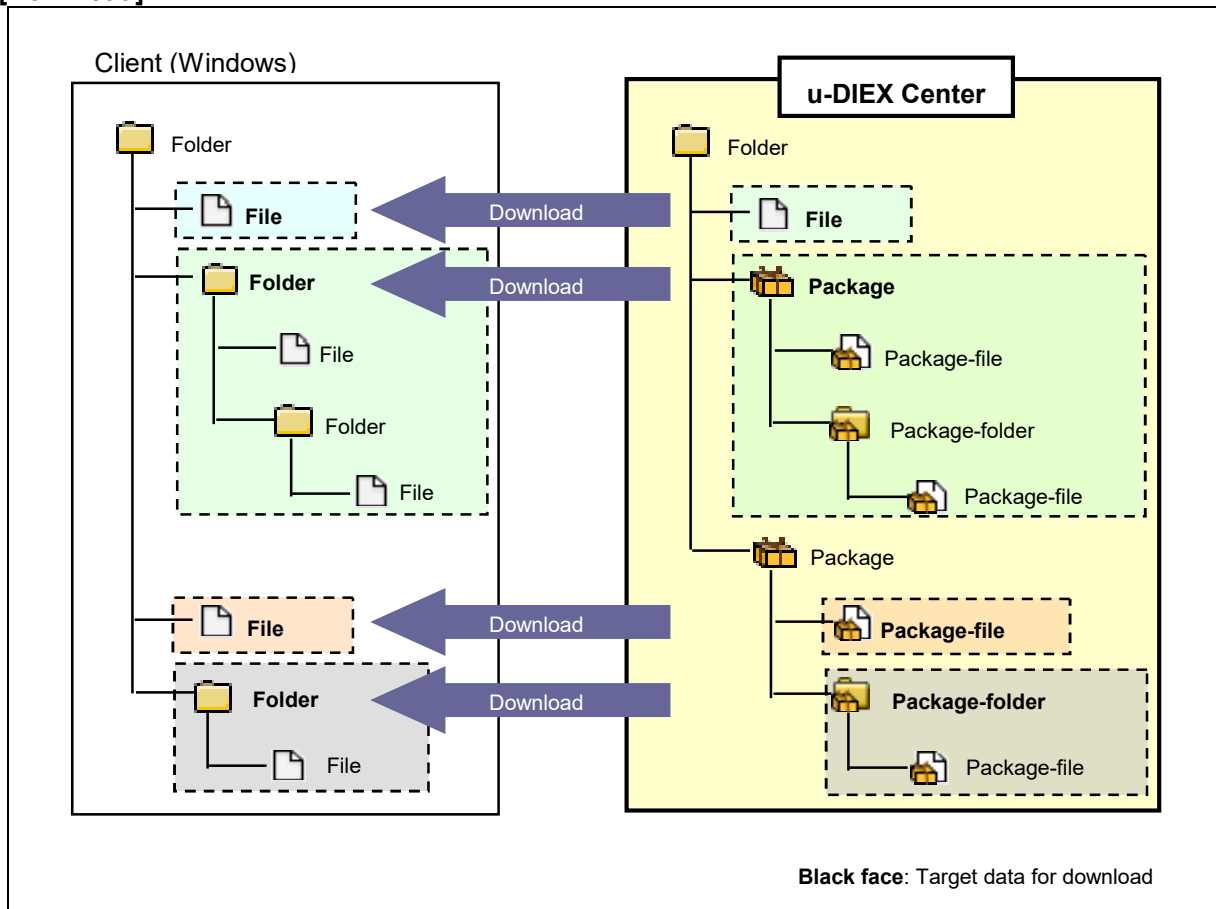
Client (Windows)

Folder

File

Folder

File

Folder

File

File

Folder

File

Download

Download

Download

Download

u-DIEX Center

Folder

File

Package

Package-file

Package-folder

Package-file

Package

Package-file

Package-folder

Package-file

**Black face**: Target data for download